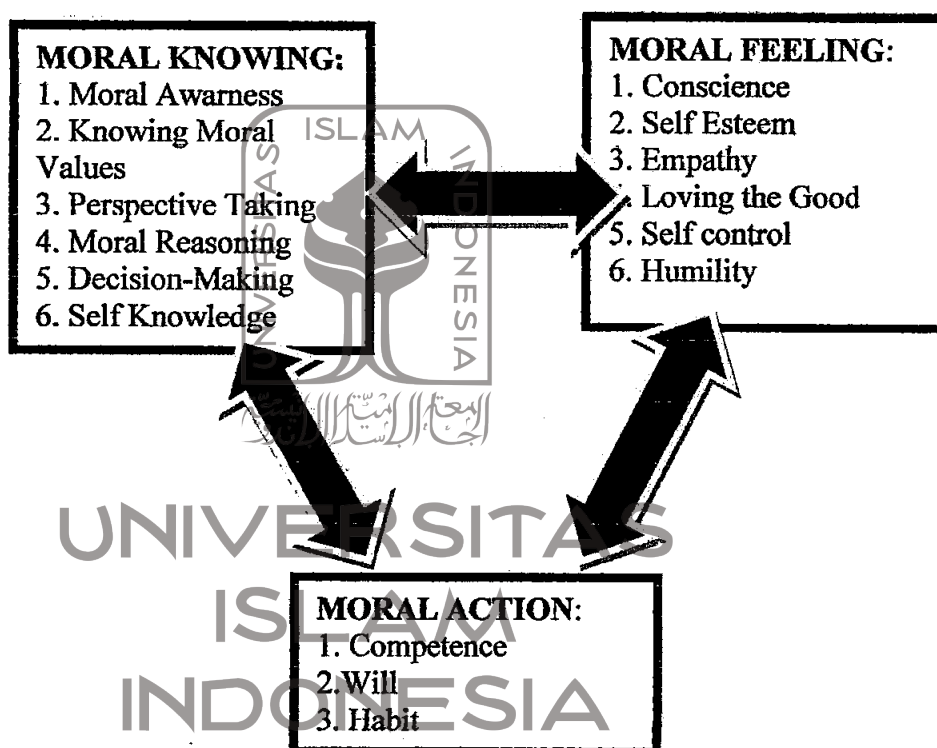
MORAL KNOWING:
1. Moral Awarness
2. Knowing Moral Values
3. Perspective Taking
4. Moral Reasoning
5. Decision-Making
6. Self Knowledge

MORAL FEELING:
1. Conscience
2. Self Esteem
3. Empathy
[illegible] Loving the Good
5. Self control
6. Humility

MORAL ACTION:
1. Competence
2.Will
3. Habit

UNIVERSITAS ISLAM INDONESIA